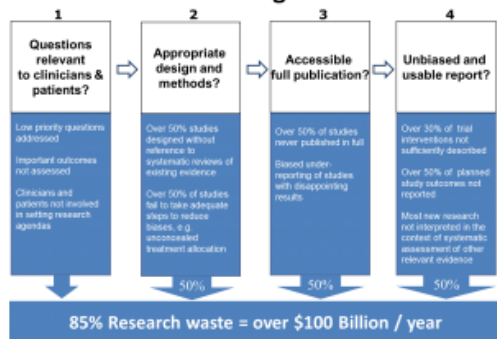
1

Questions relevant to clinicians & patients?

Low priority questions addressed

Important outcomes not assessed

Clinicians and patients not involved in setting research agendas

2

Appropriate design and methods?

Over 50% studies designed without reference to systematic reviews of existing evidence

Over 50% of studies fail to take adequate steps to reduce biases, e.g. unconcealed treatment allocation

50%

3

Accessible full publication?

Over 50% of studies never published in full

Biased under-reporting of studies with disappointing results

50%

4

Unbiased and usable report?

Over 30% of trial interventions not sufficiently described

Over 50% of planned study outcomes not reported

Most new research not interpreted in the context of systematic assessment of other relevant evidence

50%

85% Research waste = over $100 Billion / year